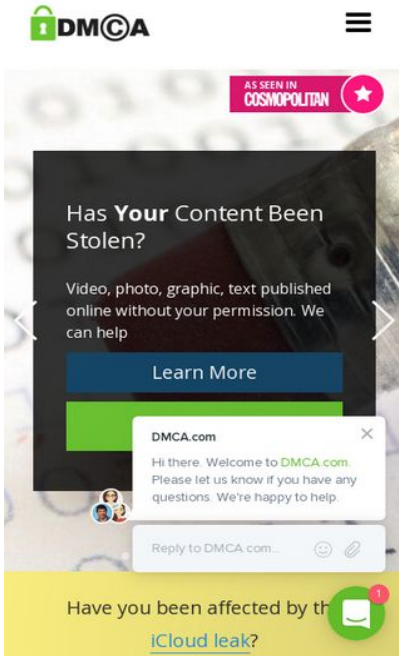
DMCA

AS SEEN IN
COSMOPOLITAN

Has **Your** Content Been Stolen?

Video, photo, graphic, text published online without your permission. We can help

Learn More

DMCA.com

Hi there. Welcome to DMCA.com. Please let us know if you have any questions. We're happy to help.

Reply to DMCA.com...

1

Have you been affected by th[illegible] iCloud leak?